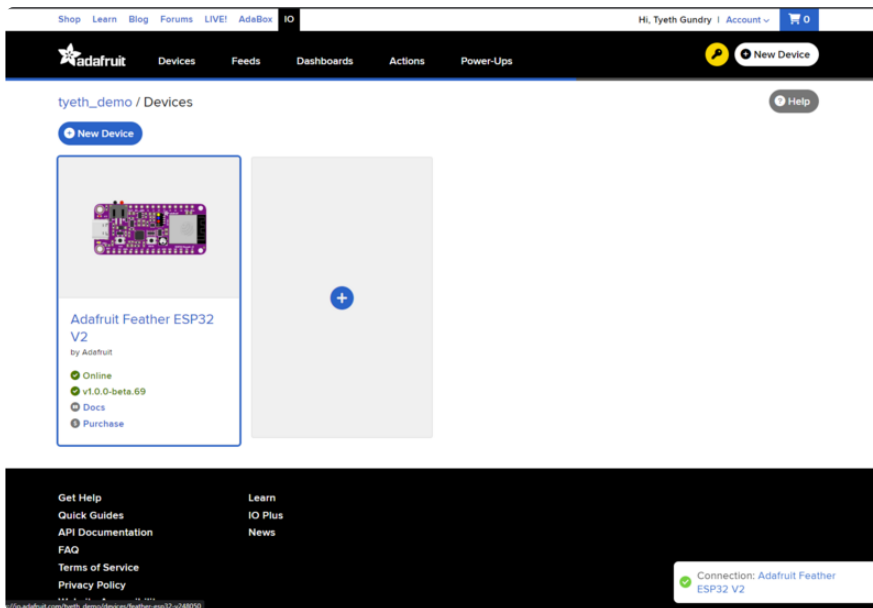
Shop Learn Blog Forums LIVE! AdaBox IO

Hi, Tyeth Gundry | Account 0

adafruit Devices Feeds Dashboards Actions Power-Ups

New Device

tyeth_demo / Devices

Help

New Device

Adafruit Feather ESP32 V2

by Adafruit

Online

v1.0.0-beta.69

Docs

Purchase

Get Help
Quick Guides
API Documentation
FAQ
Terms of Service
Privacy Policy

Learn
IO Plus
News

https://io.adafruit.com/tyeth_demo/devices/feather-esp32-v248050

Connection: Adafruit Feather ESP32 V2